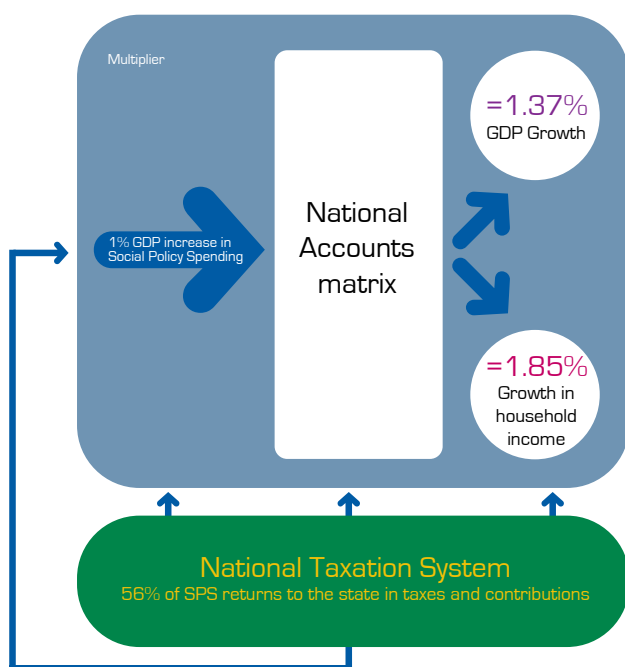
Multiplier

1% GDP increase in Social Policy Spending

National Accounts matrix

=1.37%
GDP Growth

=1.85%
Growth in household income

National Taxation System
56% of SPS returns to the state in taxes and contributions